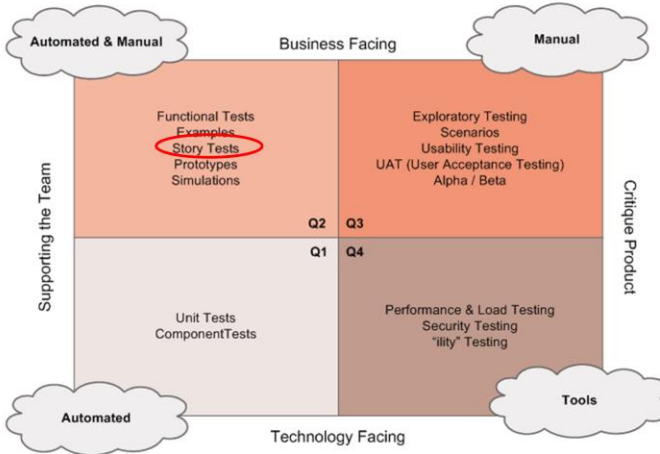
Automated & Manual

Business Facing

Manual

Functional Tests
Examples
Story Tests
Prototypes
Simulations

Q2

Exploratory Testing
Scenarios
Usability Testing
UAT (User Acceptance Testing)
Alpha / Beta

Q3

Supporting the Team

Critique Product

Q1

Unit Tests
ComponentTests

Q4

Performance & Load Testing
Security Testing
"ility" Testing

Automated

Technology Facing

Tools